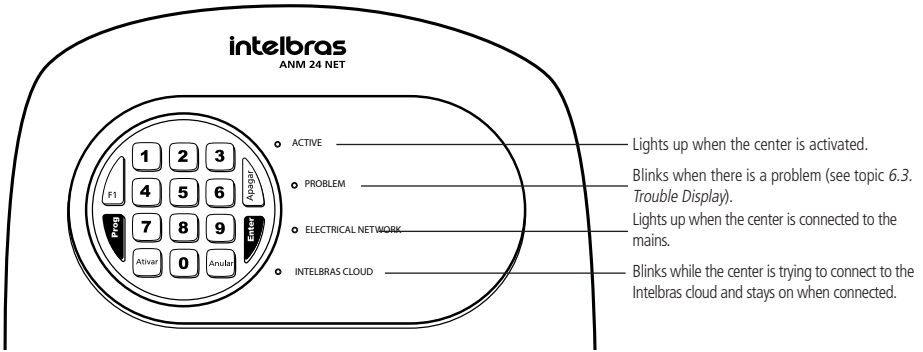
intelbras
ANM 24 NET

1 2 3
F1 4 5 6 Apagar
Prog 7 8 9 Enter
Ativar 0 Anular

ACTIVE
PROBLEM
ELECTRICAL NETWORK
INTELBRAS CLOUD

Lights up when the center is activated.

Blinks when there is a problem (see topic *6.3. Trouble Display*).

Lights up when the center is connected to the mains.

Blinks while the center is trying to connect to the Intelbras cloud and stays on when connected.